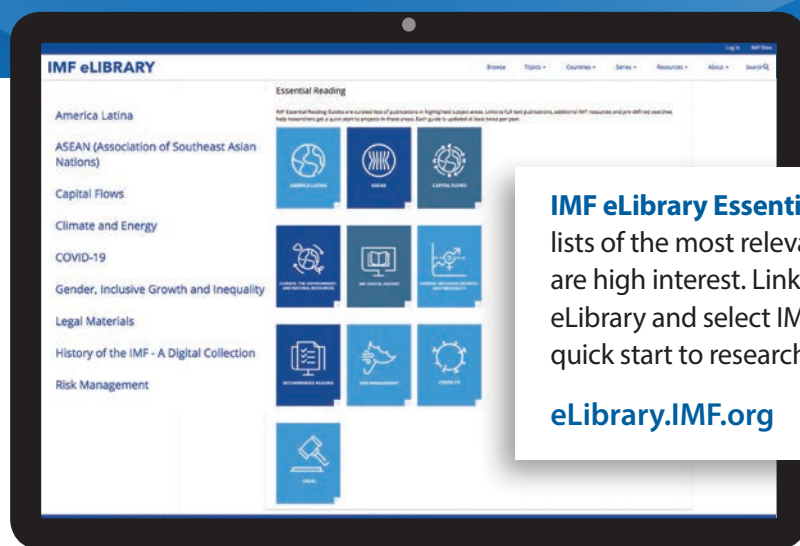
IMF eLIBRARY

Log in | Add Sites

Browse | Topics | Countries | Series | Resources | About | Search

Essential Reading

IMF Essential Reading Guides are curated lists of publications in highlighted subject areas. Links to full text publications, additional IMF resources and pre-defined searches help researchers get a quick start to projects in these areas. Each guide is updated at least twice per year.

America Latina

ASEAN (Association of Southeast Asian Nations)

Capital Flows

Climate and Energy

COVID-19

Gender, Inclusive Growth and Inequality

Legal Materials

History of the IMF - A Digital Collection

Risk Management

AMERICA LATINA

ASEAN

CAPITAL FLOWS

CLIMATE, THE ENVIRONMENT AND NATURAL RESOURCES

IMF DIGITAL HISTORY

GENDER, INCLUSIVE GROWTH AND INEQUALITY

RECOMMENDED READING

RISK MANAGEMENT

COVID-19

LEGAL

IMF eLibrary Essenti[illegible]
lists of the most releva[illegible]
are high interest. Link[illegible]
eLibrary and select IM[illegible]
quick start to research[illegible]

eLibrary.IMF.org